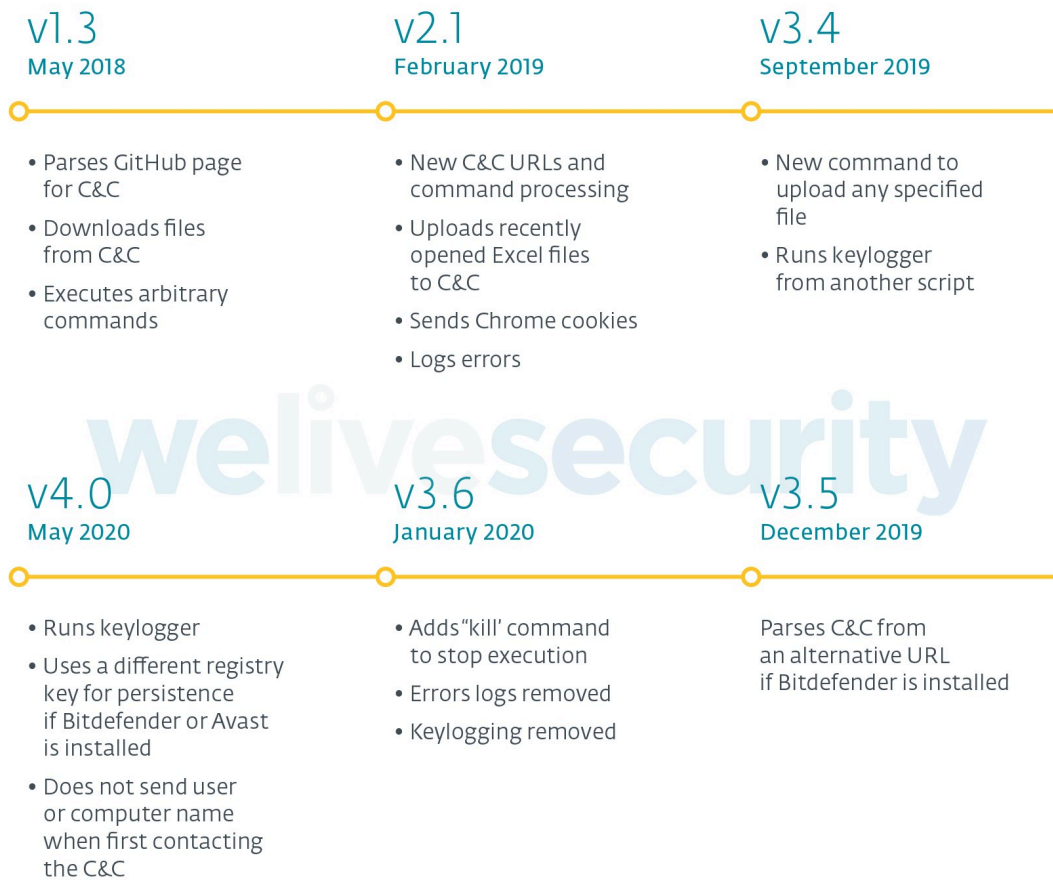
v1.3
May 2018

• Parses GitHub page for C&C
• Downloads files from C&C
• Executes arbitrary commands

v2.1
February 2019

• New C&C URLs and command processing
• Uploads recently opened Excel files to C&C
• Sends Chrome cookies
• Logs errors

v3.4
September 2019

• New command to upload any specified file
• Runs keylogger from another script

welivesecurity

v4.0
May 2020

• Runs keylogger
• Uses a different registry key for persistence if Bitdefender or Avast is installed
• Does not send user or computer name when first contacting the C&C

v3.6
January 2020

• Adds "kill' command to stop execution
• Errors logs removed
• Keylogging removed

v3.5
December 2019

Parses C&C from an alternative URL if Bitdefender is installed